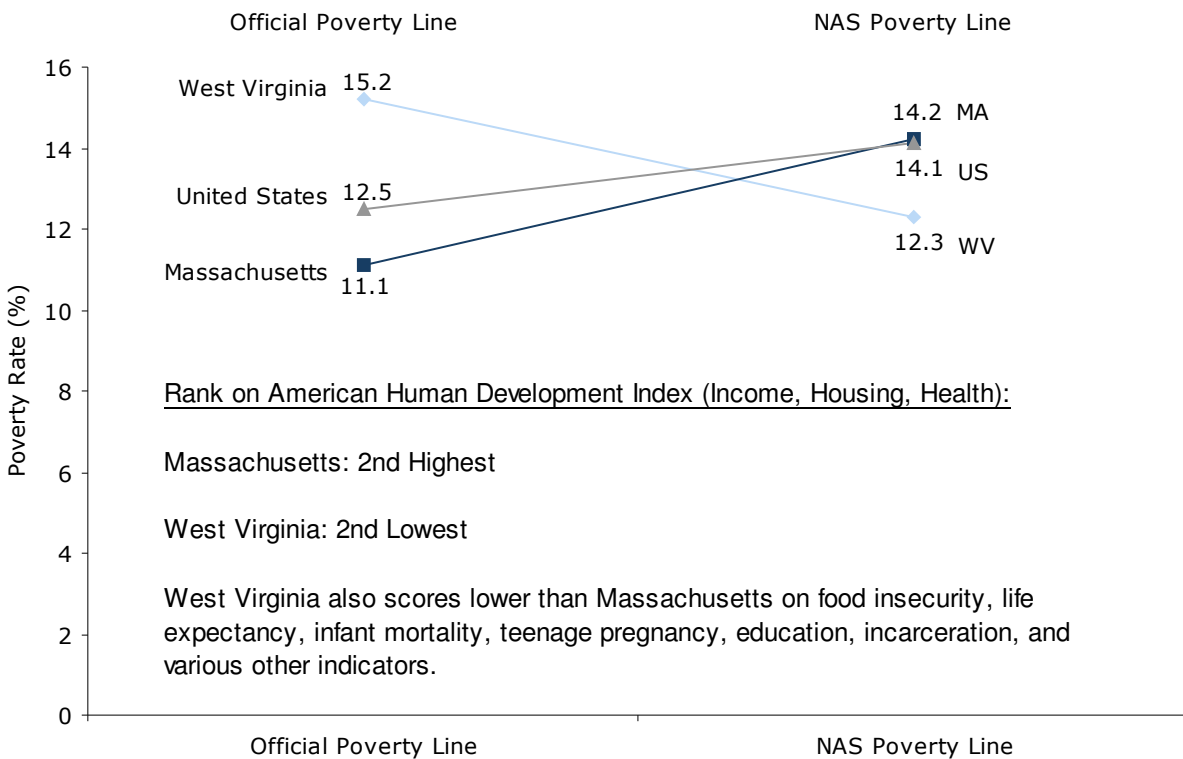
Official Poverty Line

NAS Poverty Line

16

14

12

10

8

6

4

2

0

Poverty Rate (%)

West Virginia 15.2

United States 12.5

Massachusetts 11.1

14.2 MA

14.1 US

12.3 WV

Rank on American Human Development Index (Income, Housing, Health):

Massachusetts: 2nd Highest

West Virginia: 2nd Lowest

West Virginia also scores lower than Massachusetts on food insecurity, life expectancy, infant mortality, teenage pregnancy, education, incarceration, and various other indicators.

Official Poverty Line

NAS Poverty Line